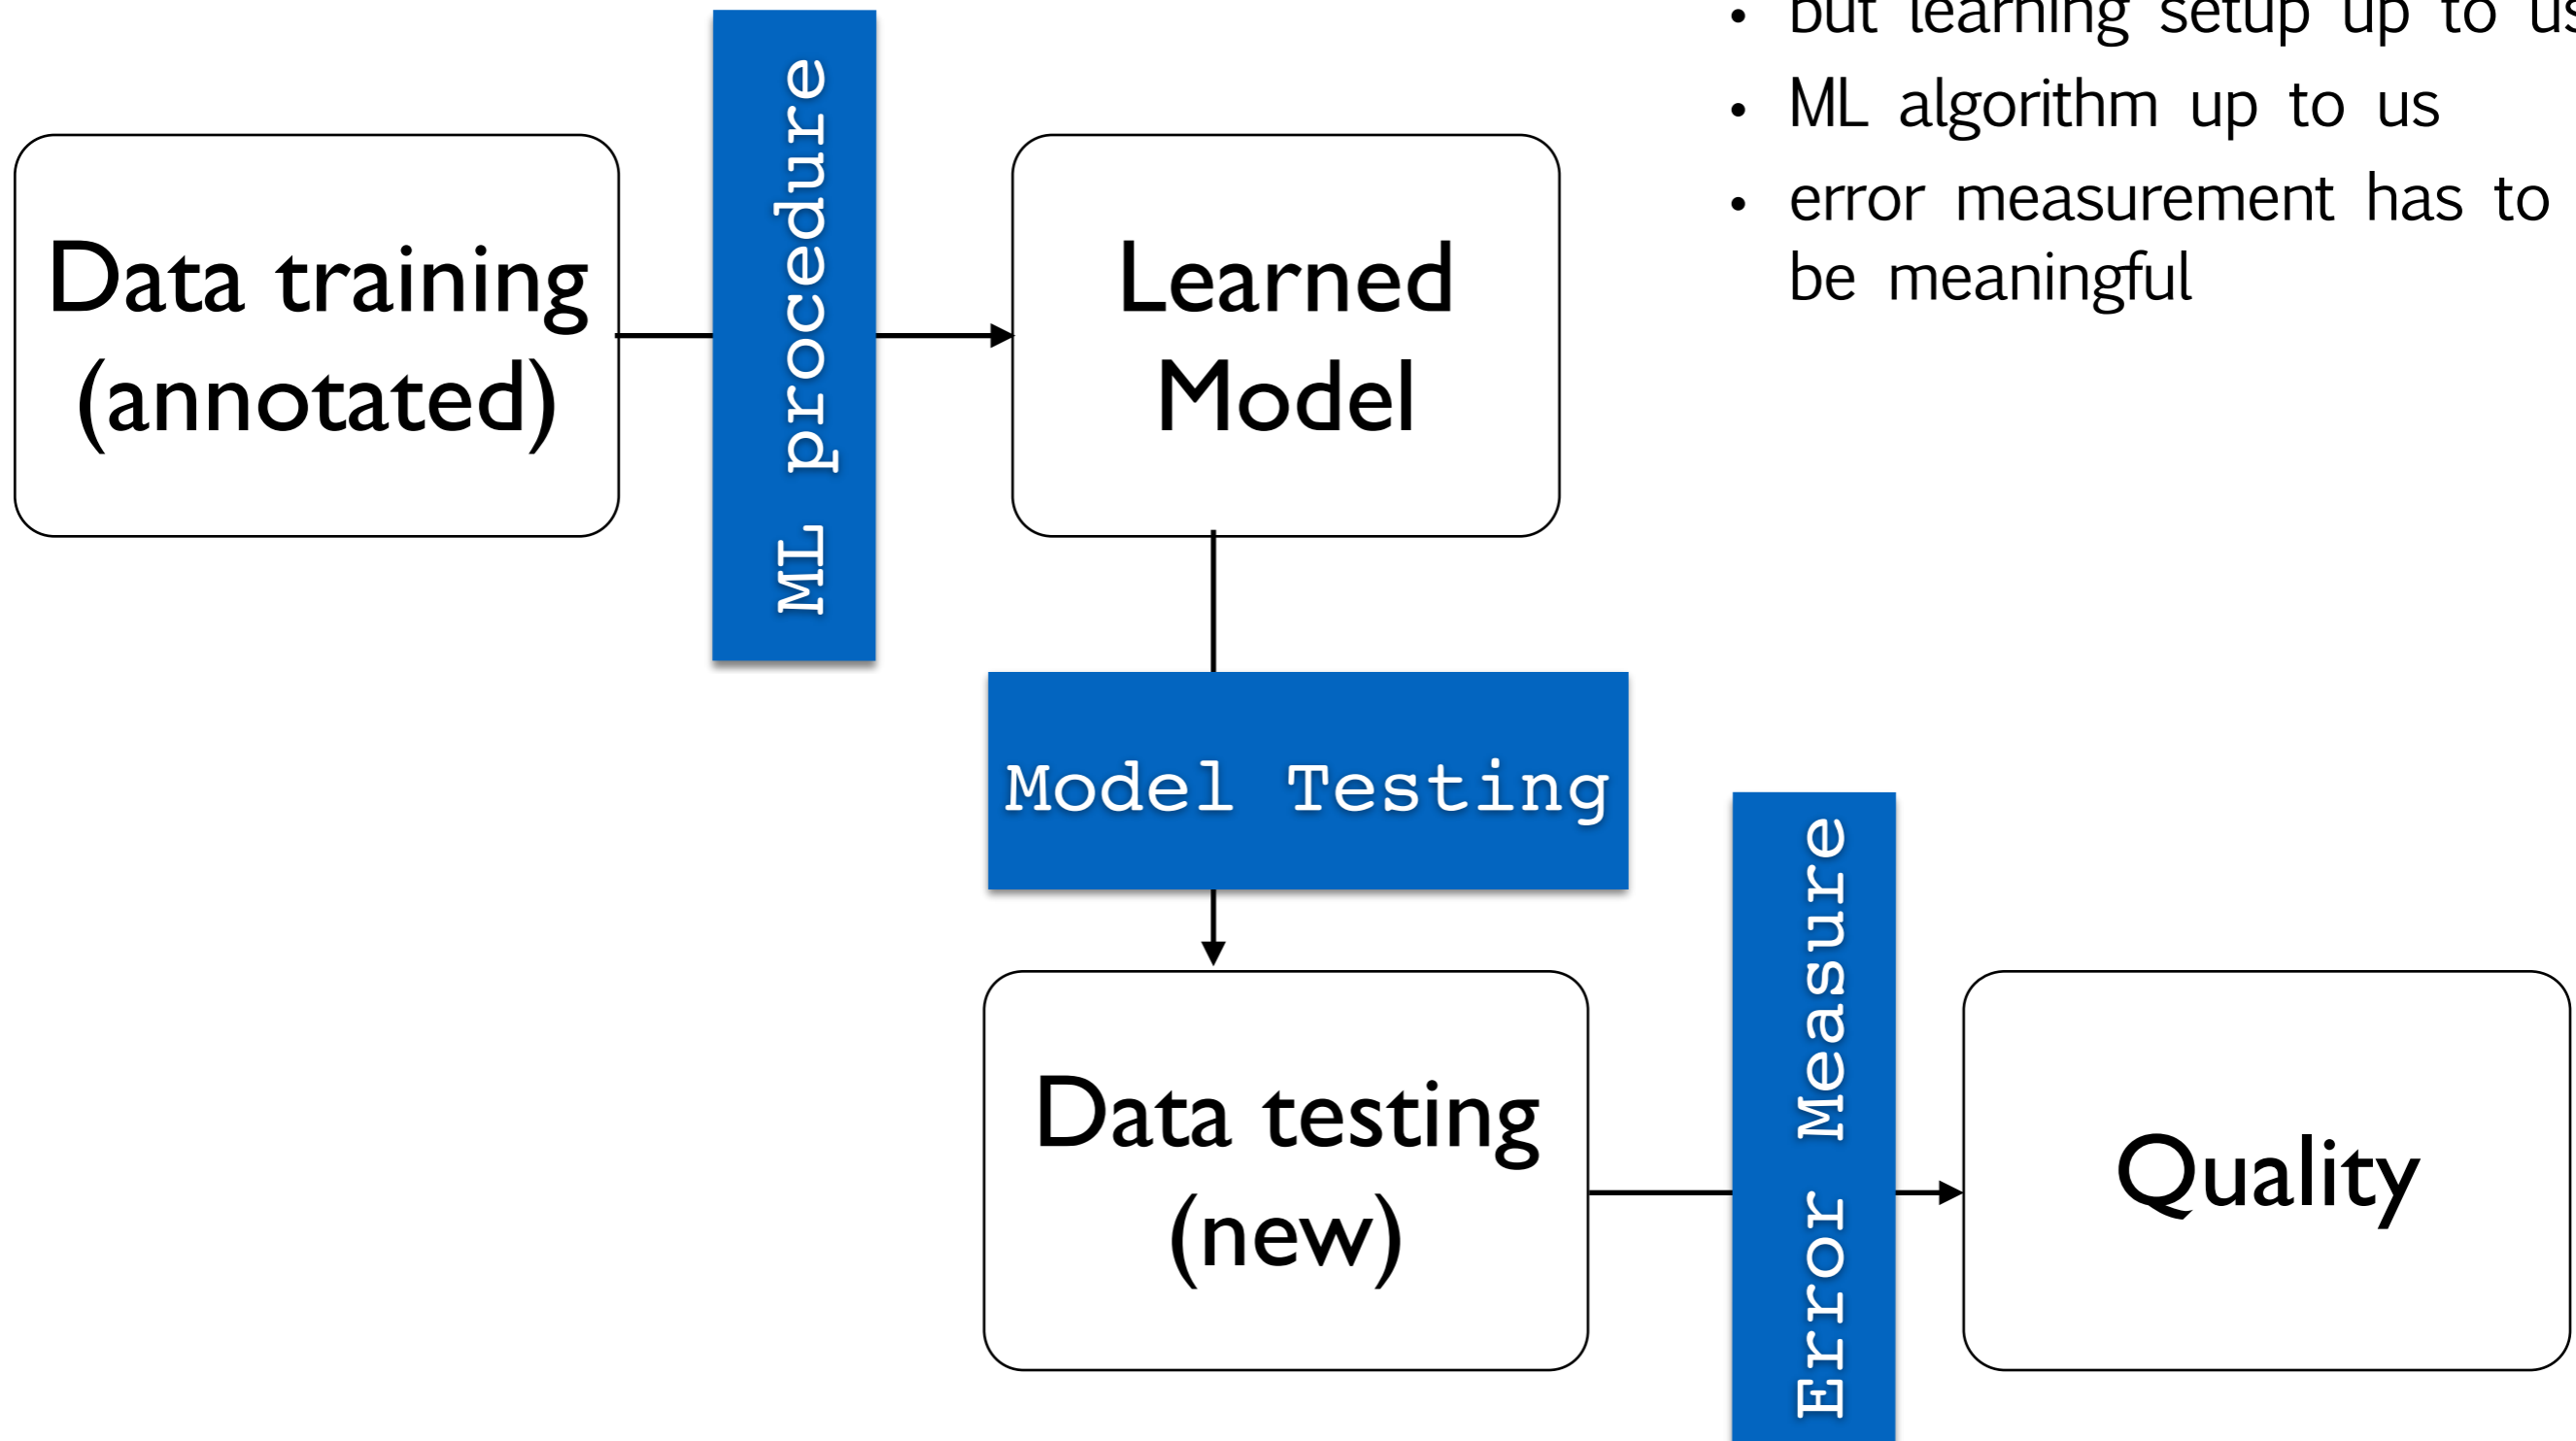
• but learning setup up to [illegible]
• ML algorithm up to us
• error measurement has to be meaningful

Data training (annotated)

ML procedure

Learned Model

Model Testing

Data testing (new)

Error Measure

Quality